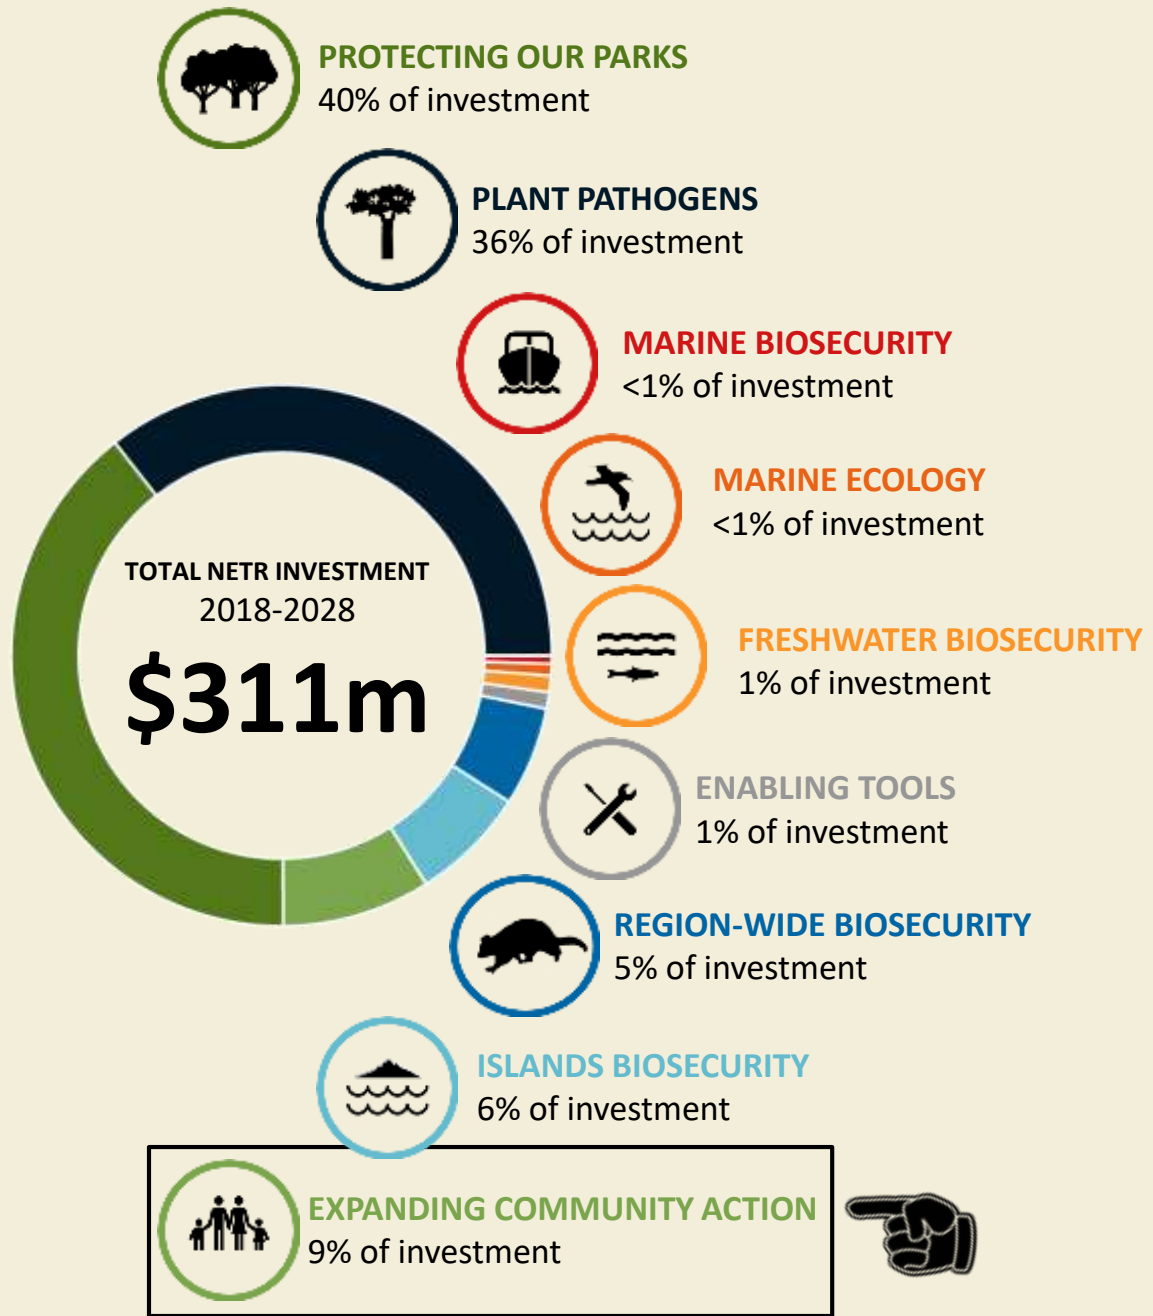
PROTECTING OUR PARKS
40% of investment

PLANT PATHOGENS
36% of investment

MARINE BIOSECURITY
<1% of investment

MARINE ECOLOGY
<1% of investment

TOTAL NETR INVESTMENT
2018-2028
$311m

FRESHWATER BIOSECURITY
1% of investment

ENABLING TOOLS
1% of investment

REGION-WIDE BIOSECURITY
5% of investment

ISLANDS BIOSECURITY
6% of investment

EXPANDING COMMUNITY ACTION
9% of investment